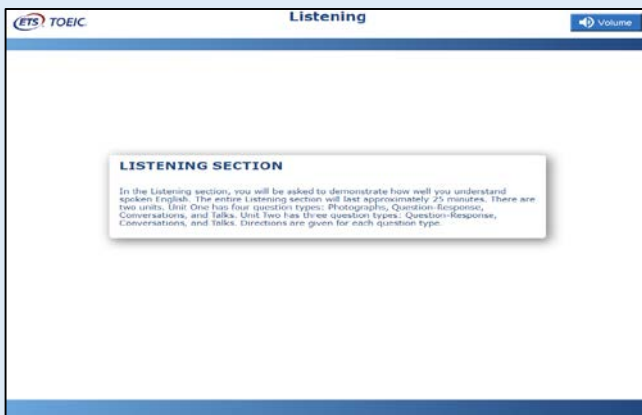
ETS TOEIC

Listening

Volume

LISTENING SECTION

In the Listening section, you will be asked to demonstrate how well you understand spoken English. The entire Listening section will last approximately 25 minutes. There are two units. Unit One has four question types: Photographs, Question-Response, Conversations, and Talks. Unit Two has three question types: Question-Response, Conversations, and Talks. Directions are given for each question type.